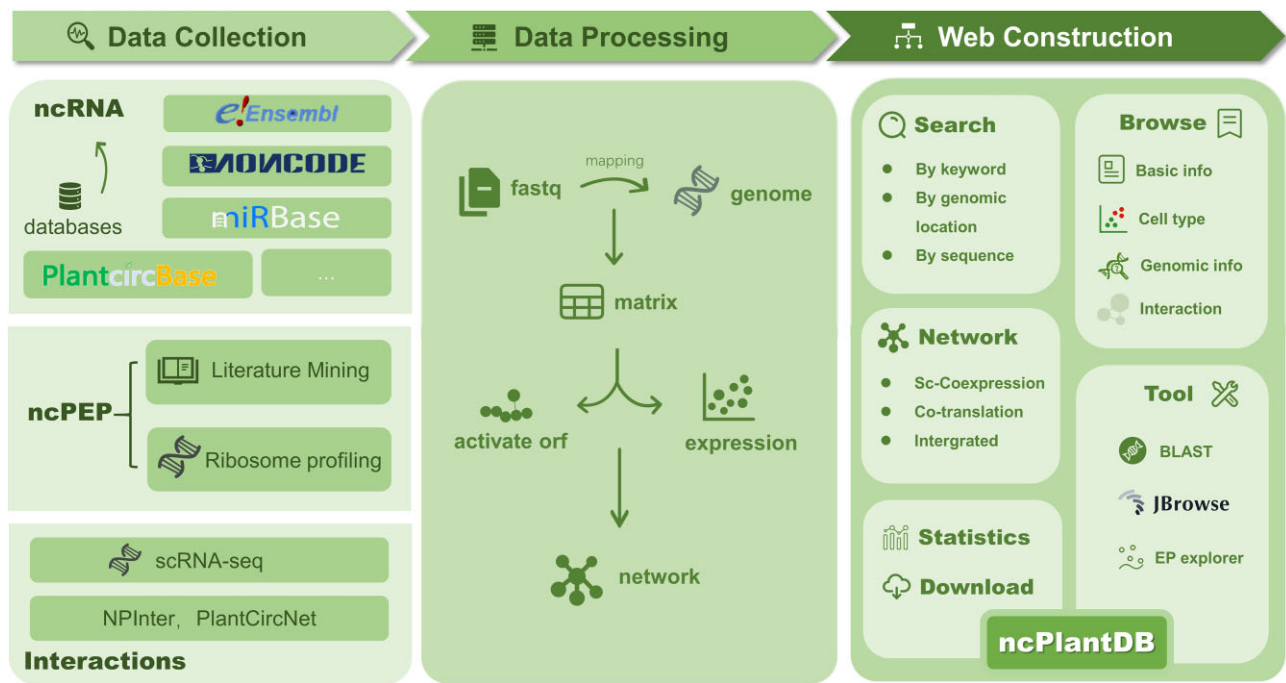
Data Collection

Data Processing

Web Construction

ncRNA

databases

e!Ensembl

NONCODE

miRBase

PlantcircBase

...

ncPEP

Literature Mining

Ribosome profiling

scRNA-seq

NPInter, PlantCircNet

Interactions

fastq

mapping

genome

matrix

activate orf

expression

network

Search

By keyword

By genomic location

By sequence

Browse

Basic info

Cell type

Genomic info

Interaction

Network

Sc-Coexpression

Co-translation

Intergrated

Tool

BLAST

JBrowse

EP explorer

Statistics

Download

ncPlantDB